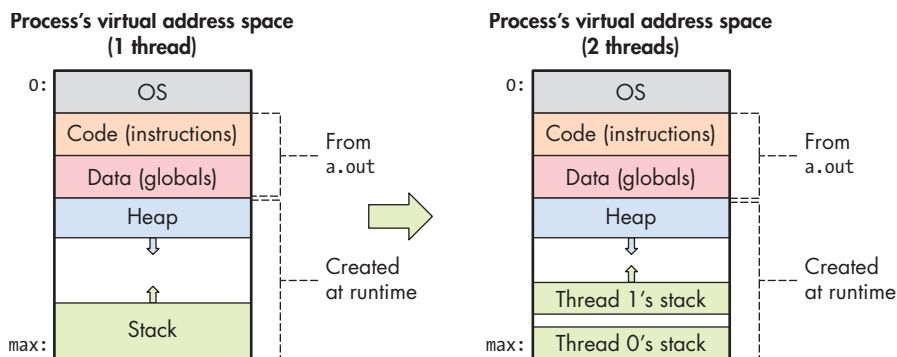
Process's virtual address space
(1 thread)

0:
OS
Code (instructions)
Data (globals)
Heap
Stack
max:

From
a.out

Created
at runtime

Process's virtual address space
(2 threads)

0:
OS
Code (instructions)
Data (globals)
Heap
Thread 1's stack
Thread 0's stack
max:

From
a.out

Created
at runtime